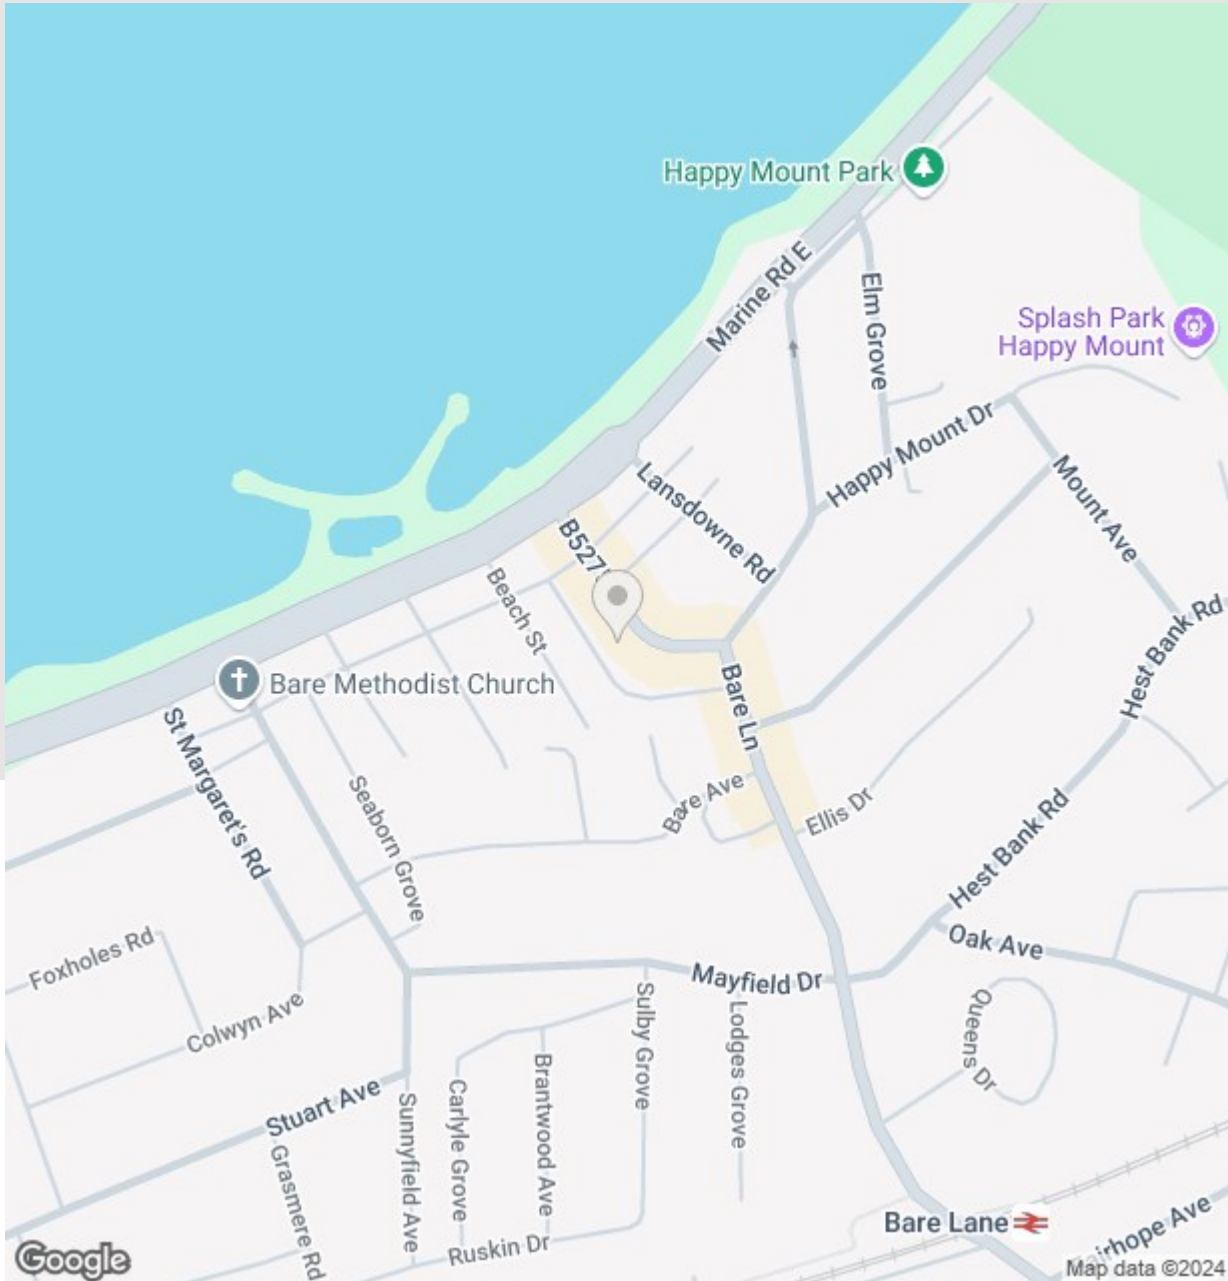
Happy Mount Park
Marine Rd E
Elm Grove
Splash Park Happy Mount
Happy Mount Dr
Mount Ave
Hest Bank Rd
Lansdowne Rd
B527
Beach St
Bare Methodist Church
Bare Ln
St Margaret's Rd
Seaborn Grove
Bare Ave
Ellis Dr
Hest Bank Rd
Oak Ave
Foxholes Rd
Colwyn Ave
Mayfield Dr
Sulby Grove
Lodges Grove
Queens Dr
Stuart Ave
Sunnyfield Ave
Carlyle Grove
Brantwood Ave
Grasmere Rd
Ruskin Dr
Bare Lane
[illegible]rhope Ave
Google
Map data ©2024